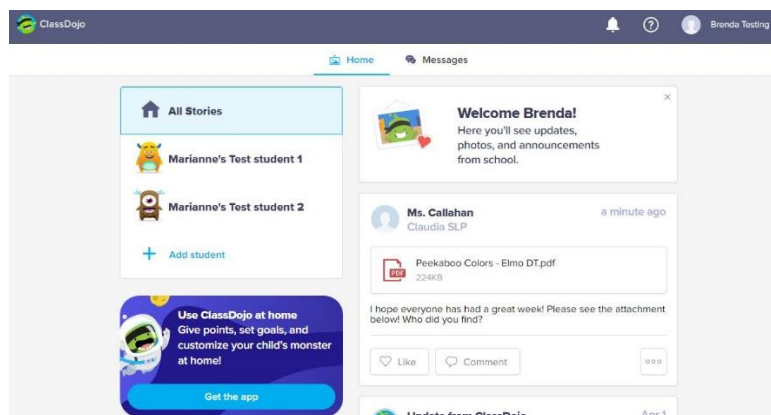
ClassDojo

Brenda Testing

Home

Messages

All Stories

Marianne's Test student 1

Marianne's Test student 2

Add student

Use ClassDojo at home
Give points, set goals, and customize your child's monster at home!

Get the app

×

Welcome Brenda!
Here you'll see updates, photos, and announcements from school.

Ms. Callahan
Claudia SLP

a minute ago

PDF

Peekaboo Colors - Elmo DT.pdf
224KB

I hope everyone has had a great week! Please see the attachment below! Who did you find?

Like

Comment

Update from ClassDojo

Apr 1